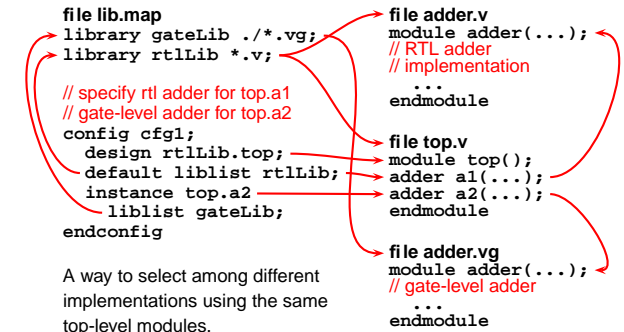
file lib.map
library gateLib ./*.vg;
library rtlLib *.v;

// specify rtl adder for top.a1
// gate-level adder for top.a2
config cfg1;
design rtlLib.top;
default liblist rtlLib;
instance top.a2
liblist gateLib;
endconfig

A way to select among different implementations using the same top-level modules.

file adder.v
module adder(...);
// RTL adder
// implementation
...
endmodule

file top.v
module top();
adder a1(...);
adder a2(...);
endmodule

file adder.vg
module adder(...);
// gate-level adder
...
endmodule